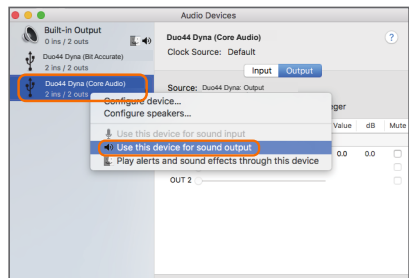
Audio Devices

Built-in Output
0 ins / 2 outs

Duo44 Dyna (Bit Accurate)
2 ins / 2 outs

Duo44 Dyna (Core Audio)
2 ins / 2 outs

Duo44 Dyna (Core Audio)
Clock Source: Default

?

Input Output

Source: Duo44 Dyna: Output

eger

Value dB Mute

0.0 0.0

Configure device...
Configure speakers...

Use this device for sound input
Use this device for sound output
Play alerts and sound effects through this device

OUT 2